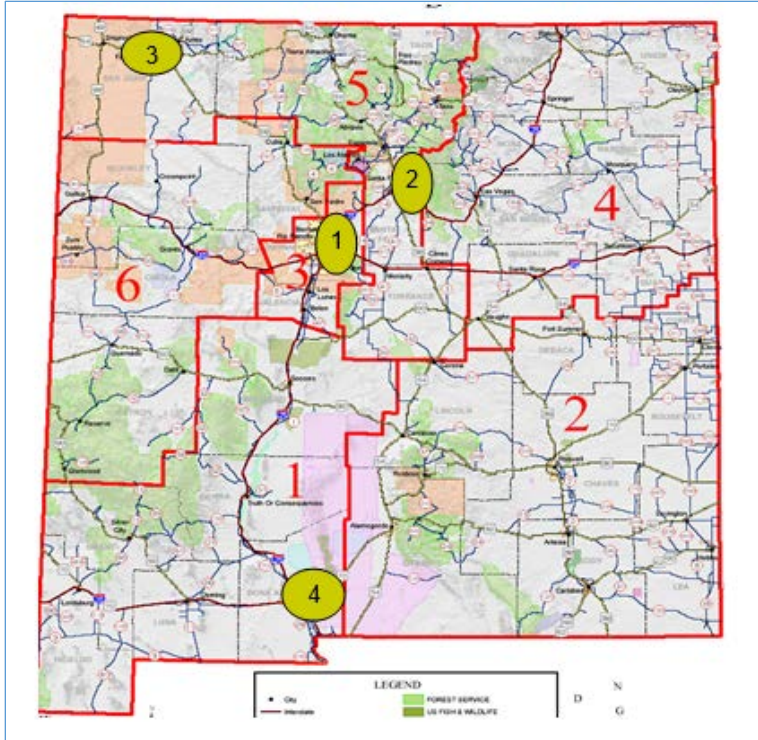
3

5

2

1

4

3

6

2

1

4

Santa Fe

Las Vegas

Socorro

Truth Or Consequences

Alamogordo

Roswell

Artesia

Carlsbad

Silver City

Lordsburg

Deming

Gallup

Grants

Zuni Pueblo

Reserve

Springer

Santa Rosa

Fort Sumner

Tucumcari

LEGEND

City

Interstate

FOREST SERVICE

US FISH & WILDLIFE

D

N

G